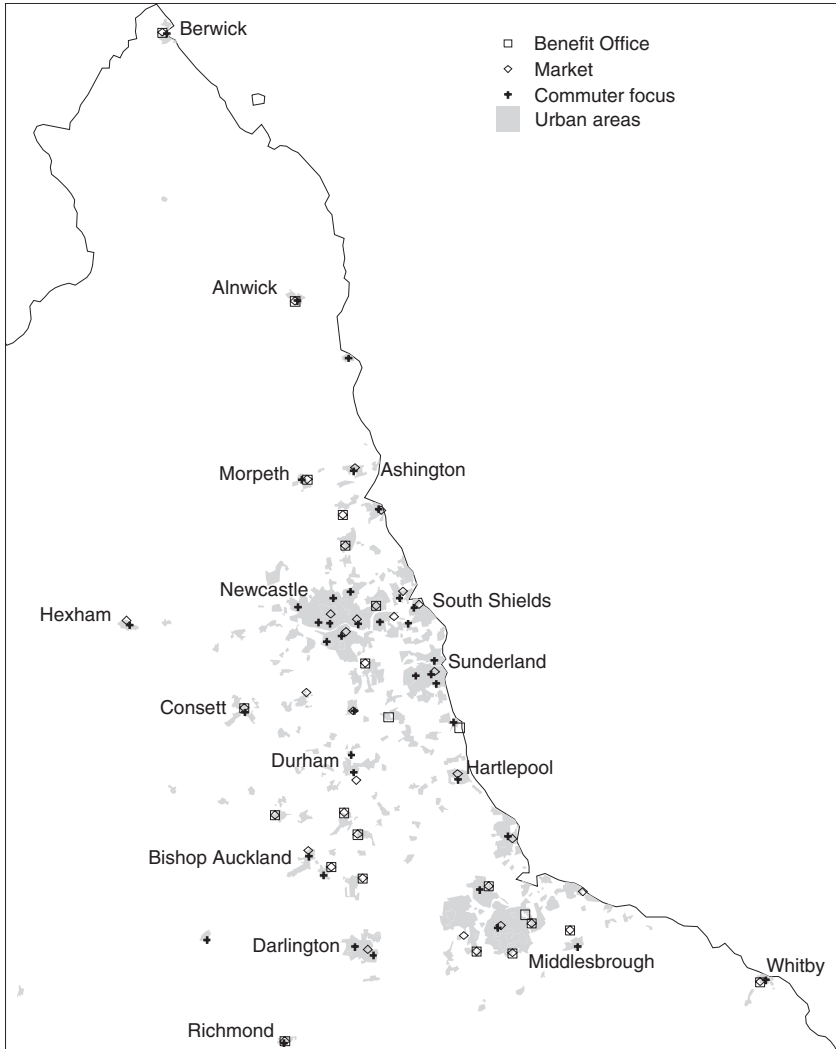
Berwick

Benefit Office
Market
Commuter focus
Urban areas

Alnwick

Morpeth
Ashington

Newcastle
South Shields
Hexham
Sunderland
Consett
Durham
Hartlepool
Bishop Auckland
Darlington
Middlesbrough
Whitby
Richmond